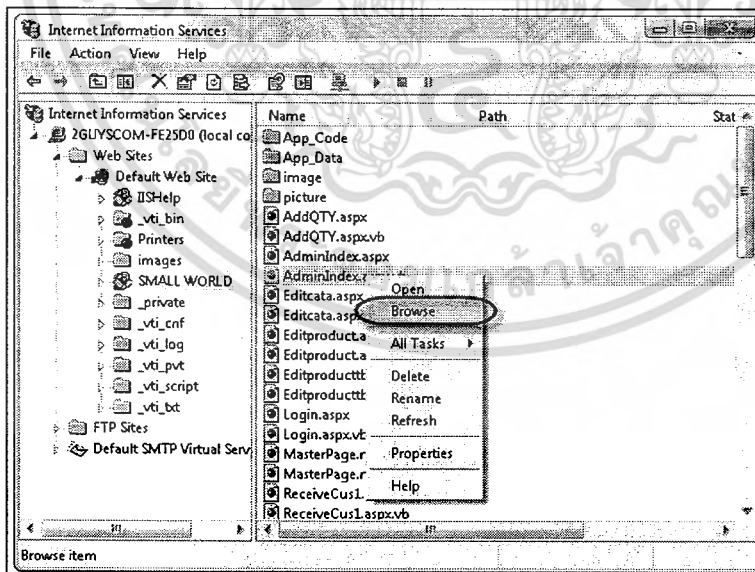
Internet Information Services

File Action View Help

Internet Information Services
2GUYSCOM-FE25D0 (local co
Web Sites
Default Web Site
IISHelp
_vti_bin
Printers
images
SMALL WORLD
_private
_vti_cnf
_vti_log
_vti_pvt
_vti_script
_vti_txt
FTP Sites
Default SMTP Virtual Serv

Name
Path
Stat

App_Code
App_Data
image
picture
AddQTY.aspx
AddQTY.aspx.vb
AdminIndex.aspx
AdminIndex.a
Editcata.aspx
Editcata.asp
Editproduct.a
Editproduct.a
Editproducttt
Editproducttt
Login.aspx
Login.aspx.vb
MasterPage.r
MasterPage.r
ReceiveCus1.
ReceiveCus1.aspx.vb

Open
Browse
All Tasks
Delete
Rename
Refresh
Properties
Help

Browse item